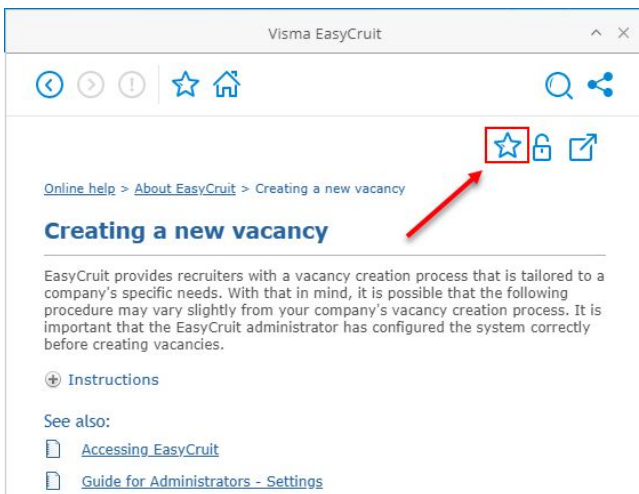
Visma EasyCruit

Online help > About EasyCruit > Creating a new vacancy

Creating a new vacancy

EasyCruit provides recruiters with a vacancy creation process that is tailored to a company's specific needs. With that in mind, it is possible that the following procedure may vary slightly from your company's vacancy creation process. It is important that the EasyCruit administrator has configured the system correctly before creating vacancies.

Instructions

See also:

Accessing EasyCruit

Guide for Administrators - Settings